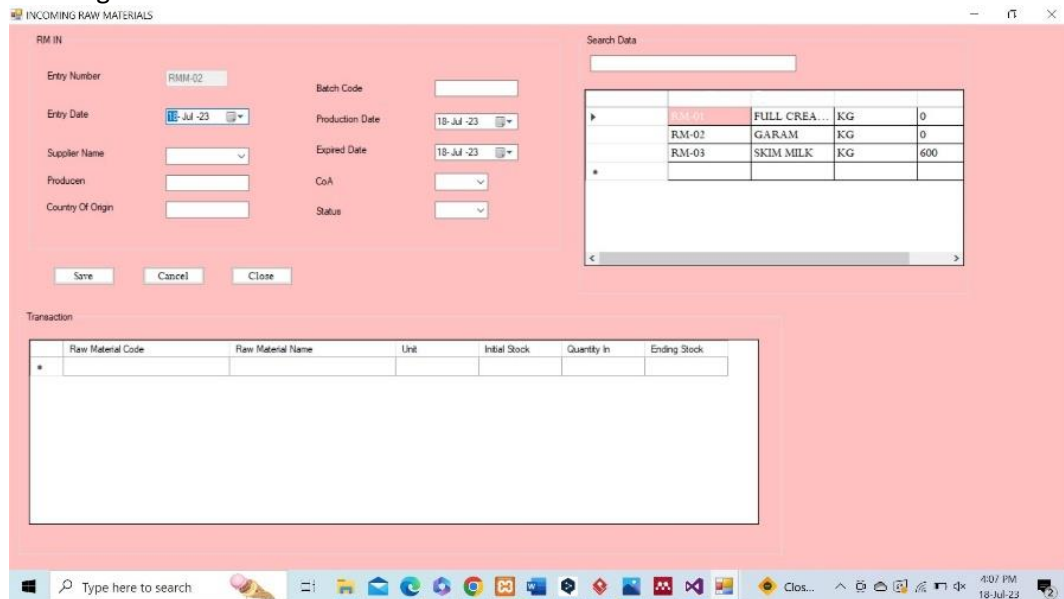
INCOMING RAW MATERIALS

RM IN

Entry Number RMM-02

Entry Date 18-Jul -23

Supplier Name

Producen

Country Of Origin

Batch Code

Production Date 18-Jul -23

Expired Date 18-Jul -23

CoA

Status

Save Cancel Close

Search Data

| | | | | |
|---|---|---|---|---|
| ▸ | RM-01 | FULL CREA... | KG | 0 |
| | RM-02 | GARAM | KG | 0 |
| | RM-03 | SKIM MILK | KG | 600 |
| * | | | | |

Transaction

| | Raw Material Code | Raw Material Name | Unit | Initial Stock | Quantity In | Ending Stock |
|---|---|---|---|---|---|---|
| * | | | | | | |

Type here to search

Clos...

4:07 PM
18-Jul-23